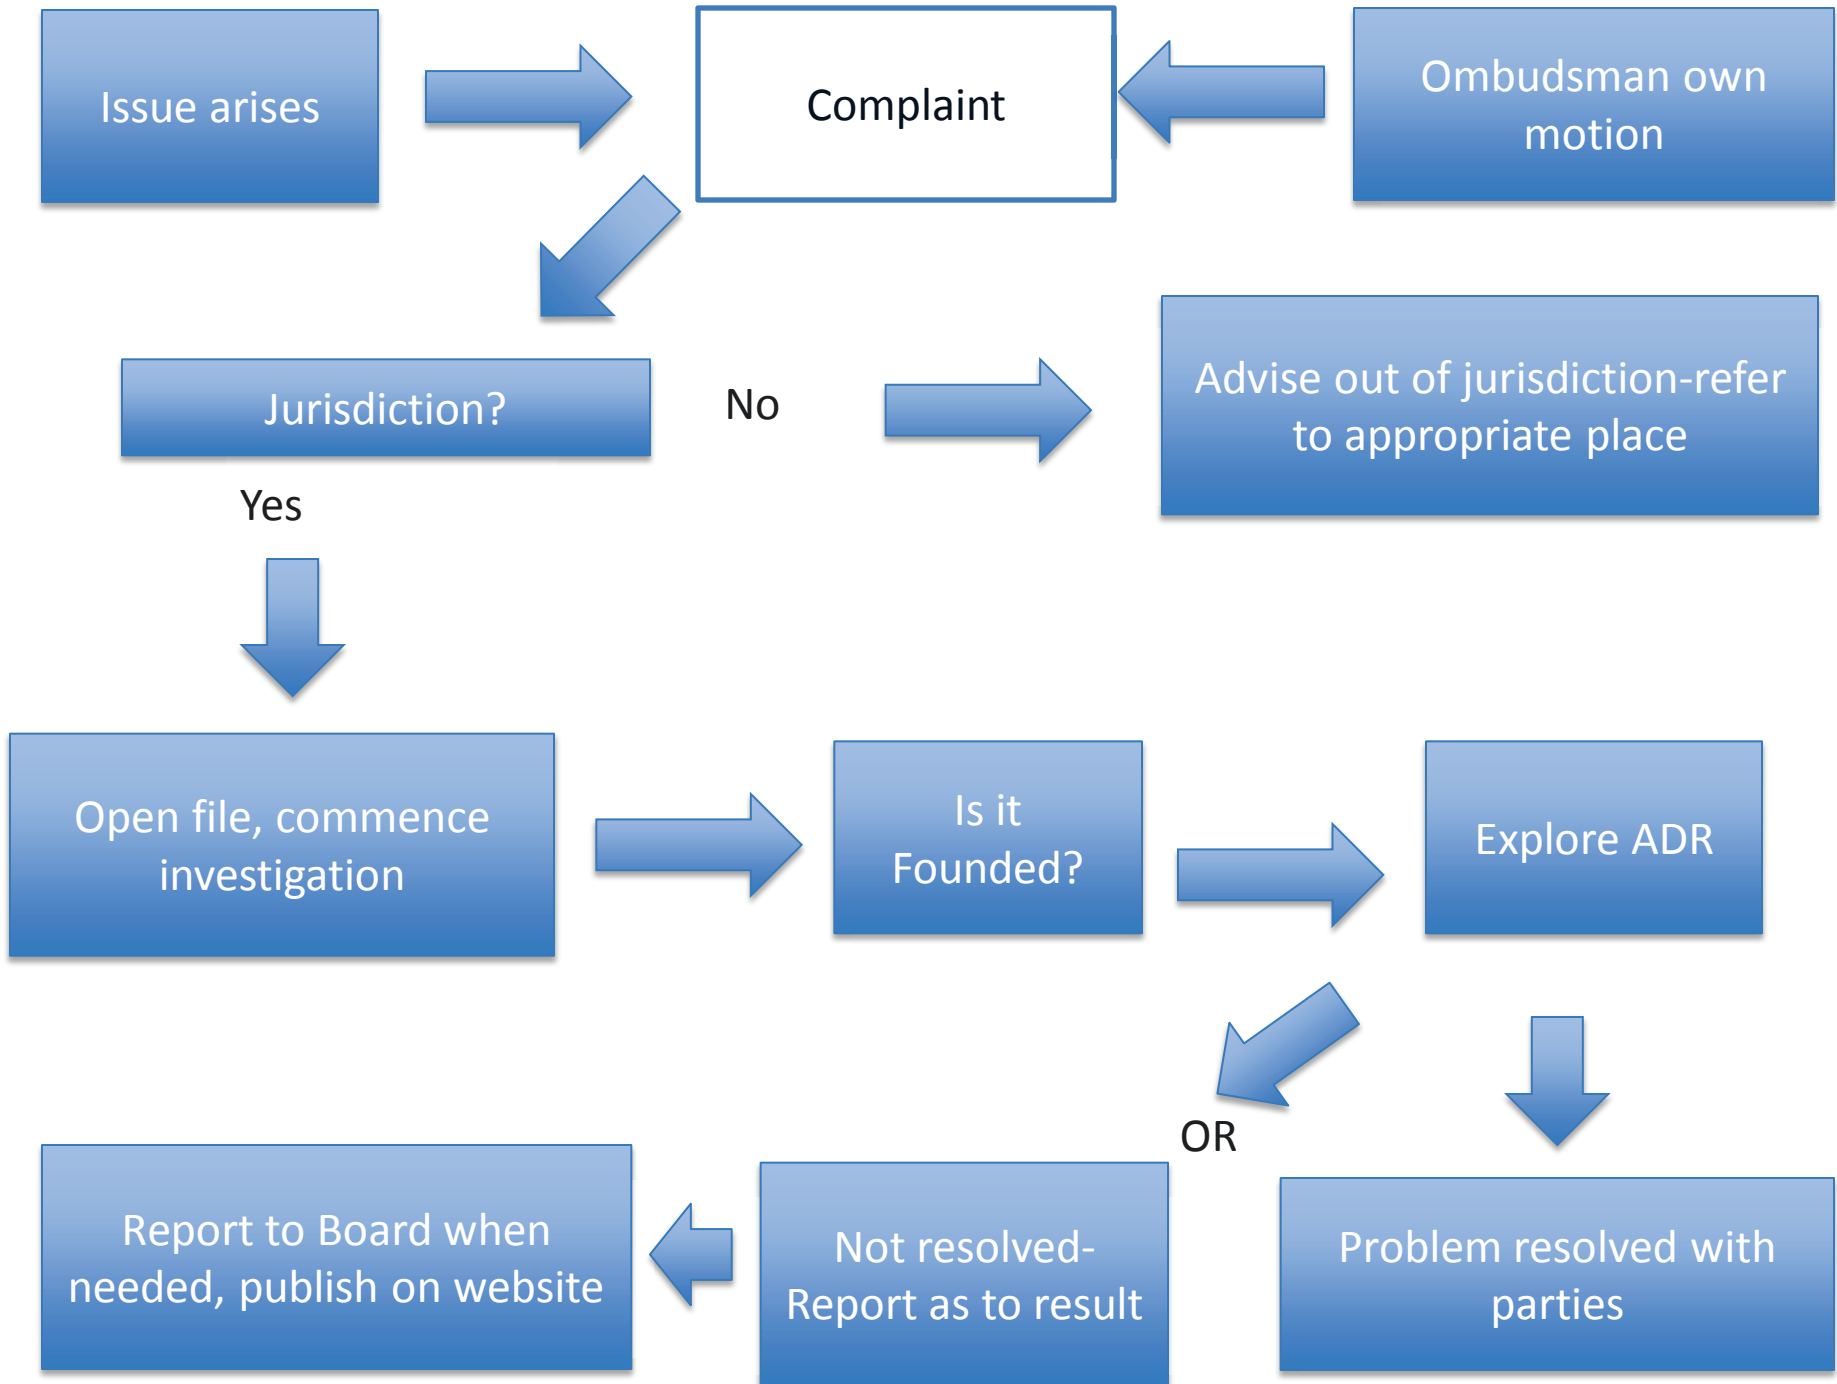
Issue arises

Complaint

Ombudsman own motion

Jurisdiction?

No

Advise out of jurisdiction-refer to appropriate place

Yes

Open file, commence investigation

Is it Founded?

Explore ADR

OR

Report to Board when needed, publish on website

Not resolved- Report as to result

Problem resolved with parties